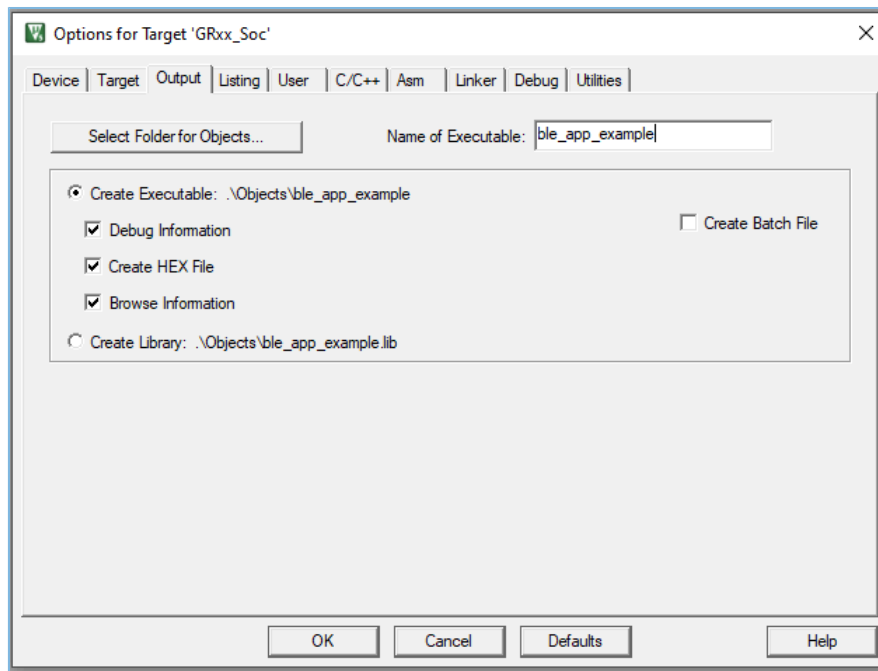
Options for Target 'GRxx_Soc'

×

Device | Target | Output | Listing | User | C/C++ | Asm | Linker | Debug | Utilities

Select Folder for Objects...

Name of Executable: ble_app_example

Create Executable: .\Objects\ble_app_example

Debug Information

Create HEX File

Browse Information

Create Batch File

Create Library: .\Objects\ble_app_example.lib

OK

Cancel

Defaults

Help